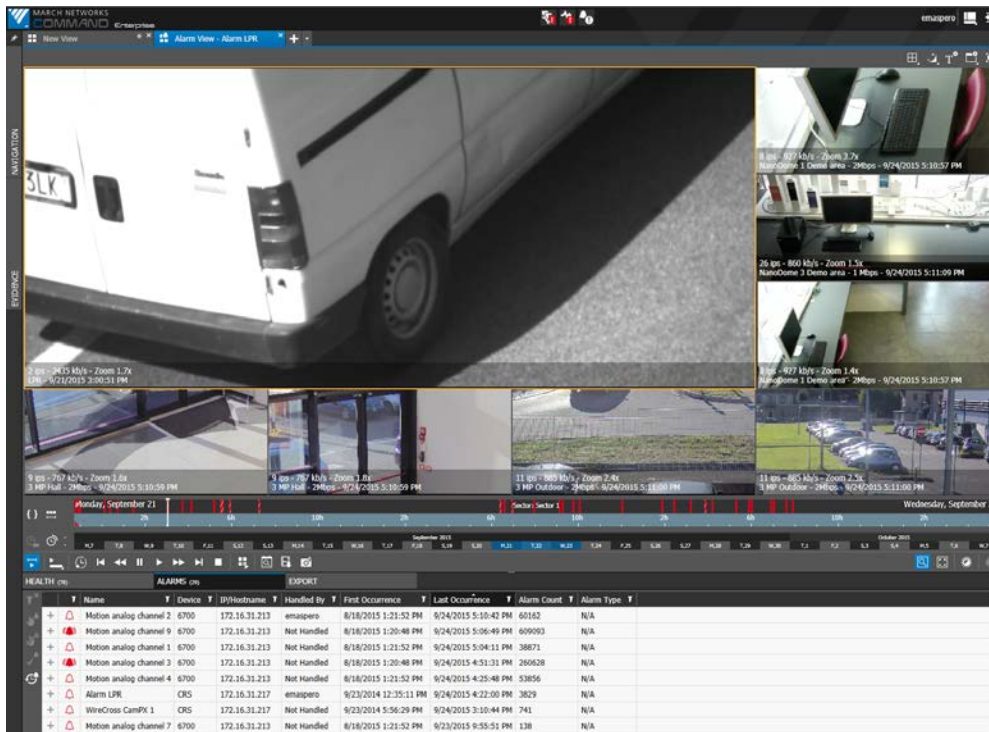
MARCH NETWORKS COMMAND Enterprise

emaspero

New View
Alarm View - Alarm LPR

NAVIGATION
EVIDENCE

3LK

2 ips - 2435 kb/s - Zoom 1.7x
LPR - 9/21/2015 3:00:51 PM

8 ips - 927 kb/s - Zoom 3.7x
NanoDome 1 Demo area - 2Mbps - 9/24/2015 5:10:57 PM

26 ips - 860 kb/s - Zoom 1.5x
NanoDome 3 Demo area - 1 Mbps - 9/24/2015 5:11:09 PM

8 ips - 927 kb/s - Zoom 1.4x
NanoDome 1 Demo area - 2Mbps - 9/24/2015 5:10:57 PM

9 ips - 767 kb/s - Zoom 1.8x
3 MP Hall - 2Mbps - 9/24/2015 5:10:59 PM

9 ips - 767 kb/s - Zoom 1.8x
3 MP Hall - 2Mbps - 9/24/2015 5:10:59 PM

11 ips - 865 kb/s - Zoom 2.4x
3 MP Outdoor - 2Mbps - 9/24/2015 5:11:00 PM

11 ips - 865 kb/s - Zoom 2.3x
3 MP Outdoor - 2Mbps - 9/24/2015 5:11:00 PM

Monday, September 21
2h 6h 10h 2h 6h 10h 2h 6h 10h 2h
Sector: Sector 1
Wednesday, September

September 2015
October 2015

HEALTH (78)
ALARMS (26)
EXPORT

| | | Name | Device | IP/Hostname | Handled By | First Occurrence | Last Occurrence | Alarm Count | Alarm Type |
|---|---|---|---|---|---|---|---|---|---|
| + | | Motion analog channel 2 | 6700 | 172.16.31.213 | emaspero | 8/18/2015 1:21:52 PM | 9/24/2015 5:10:42 PM | 60162 | N/A |
| + | | Motion analog channel 9 | 6700 | 172.16.31.213 | Not Handled | 8/18/2015 1:20:48 PM | 9/24/2015 5:06:49 PM | 609093 | N/A |
| + | | Motion analog channel 1 | 6700 | 172.16.31.213 | Not Handled | 8/18/2015 1:21:52 PM | 9/24/2015 5:04:11 PM | 38871 | N/A |
| + | | Motion analog channel 3 | 6700 | 172.16.31.213 | Not Handled | 8/18/2015 1:20:48 PM | 9/24/2015 4:51:31 PM | 260628 | N/A |
| + | | Motion analog channel 4 | 6700 | 172.16.31.213 | Not Handled | 8/18/2015 1:21:52 PM | 9/24/2015 4:25:48 PM | 53856 | N/A |
| + | | Alarm LPR | CRS | 172.16.31.217 | emaspero | 9/23/2014 12:35:11 PM | 9/24/2015 4:22:00 PM | 3829 | N/A |
| + | | WireCross CamPX 1 | CRS | 172.16.31.217 | Not Handled | 9/23/2014 5:56:29 PM | 9/24/2015 3:10:44 PM | 741 | N/A |
| + | | Motion analog channel 7 | 6700 | 172.16.31.213 | Not Handled | 8/18/2015 1:21:52 PM | 9/23/2015 9:55:51 PM | 138 | N/A |